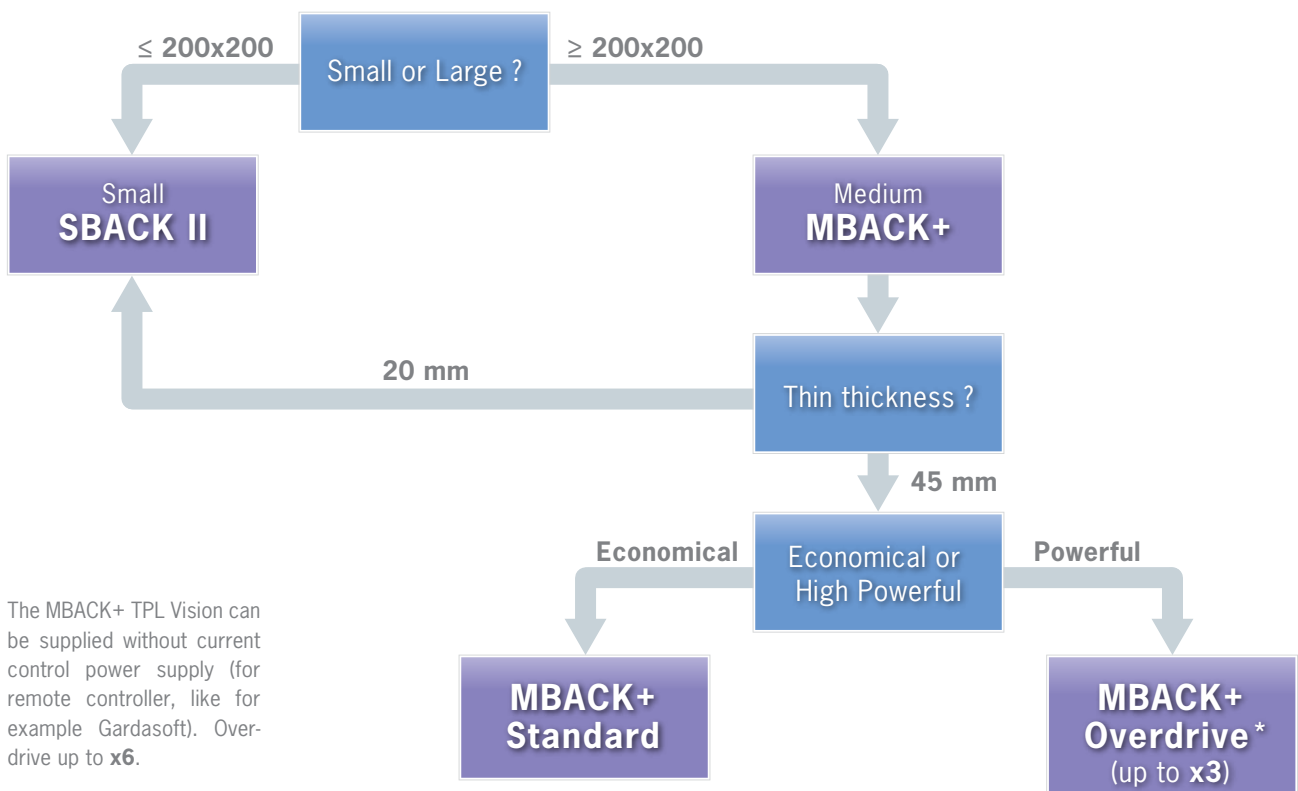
≤ 200x200

Small or Large ?

≥ 200x200

Small
SBACK II

Medium
MBACK+

20 mm

Thin thickness ?

45 mm

Economical

Economical or High Powerful

Powerful

The MBACK+ TPL Vision can be supplied without current control power supply (for remote controller, like for example Gardasoft). Overdrive up to **x6**.

MBACK+ Standard

MBACK+ Overdrive*
(up to **x3**)